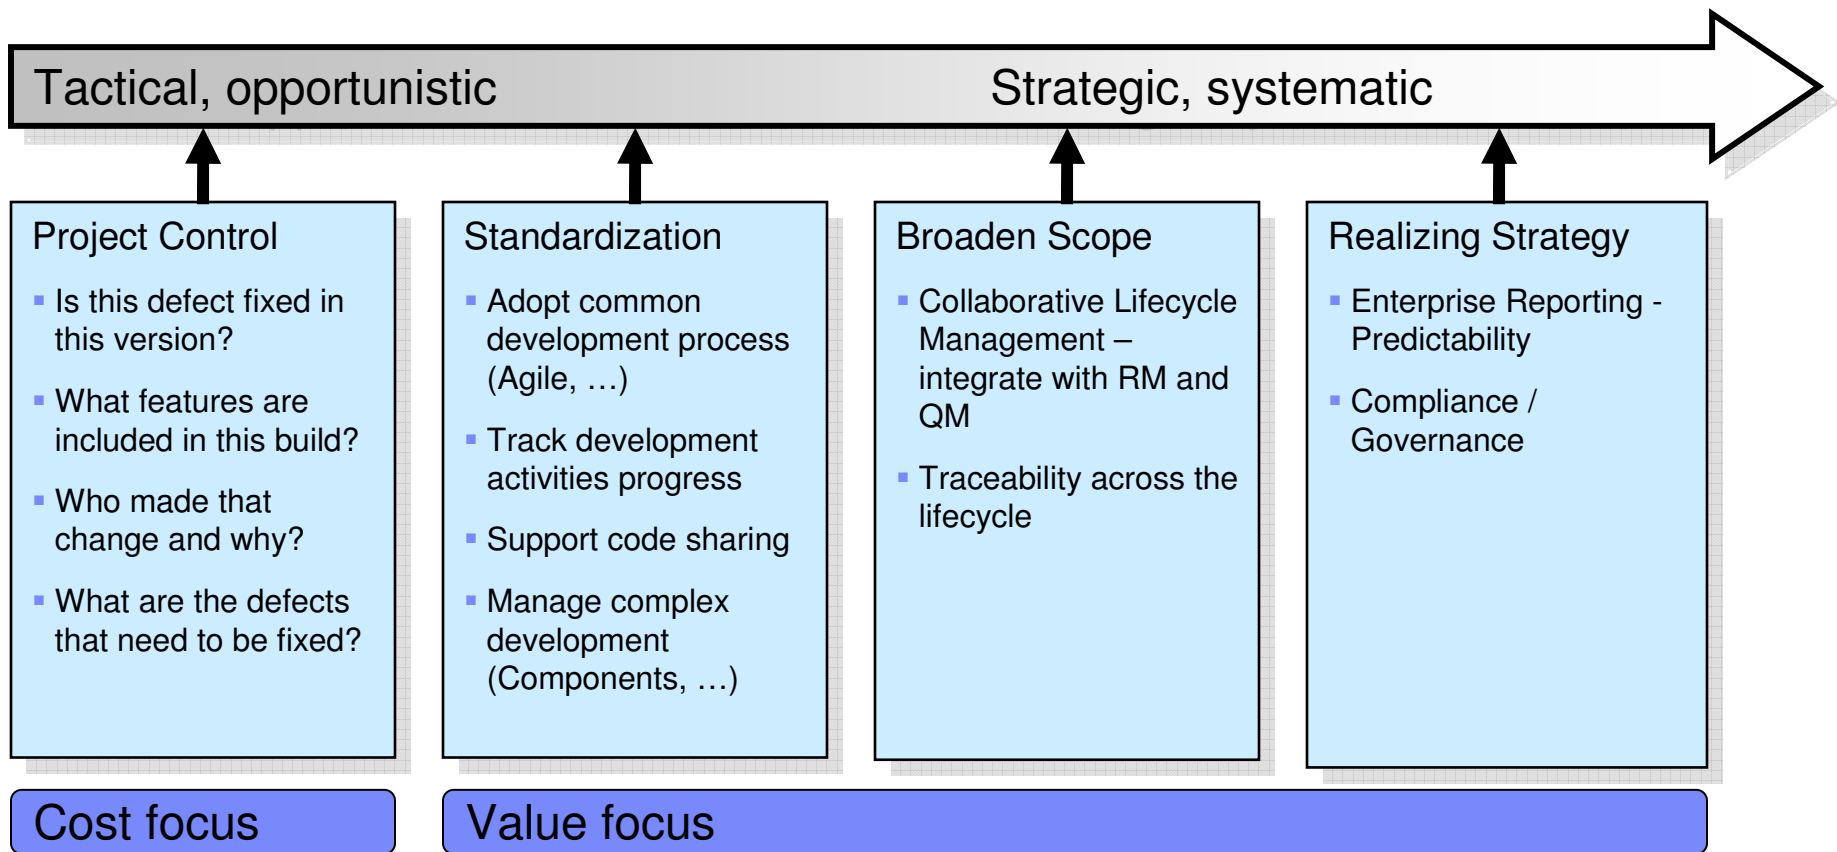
Tactical, opportunistic

Strategic, systematic

Project Control

- Is this defect fixed in this version?
- What features are included in this build?
- Who made that change and why?
- What are the defects that need to be fixed?

Standardization

- Adopt common development process (Agile, …)
- Track development activities progress
- Support code sharing
- Manage complex development (Components, …)

Broaden Scope

- Collaborative Lifecycle Management – integrate with RM and QM
- Traceability across the lifecycle

Realizing Strategy

- Enterprise Reporting - Predictability
- Compliance / Governance

Cost focus

Value focus